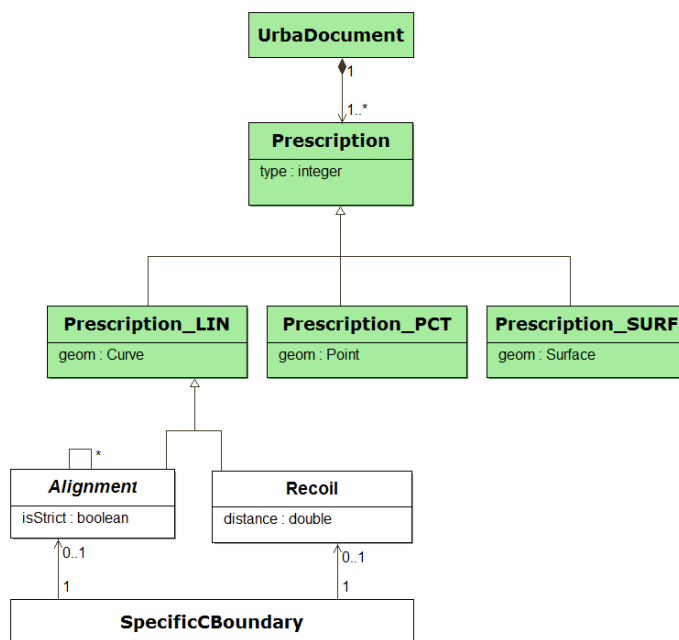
UrbaDocument

1

1..*

Prescription

type : integer

Prescription_LIN

geom : Curve

Prescription_PCT

geom : Point

Prescription_SURF

geom : Surface

*

Alignment

isStrict : boolean

Recoil

distance : double

0..1

1

0..1

1

SpecificCBoundary